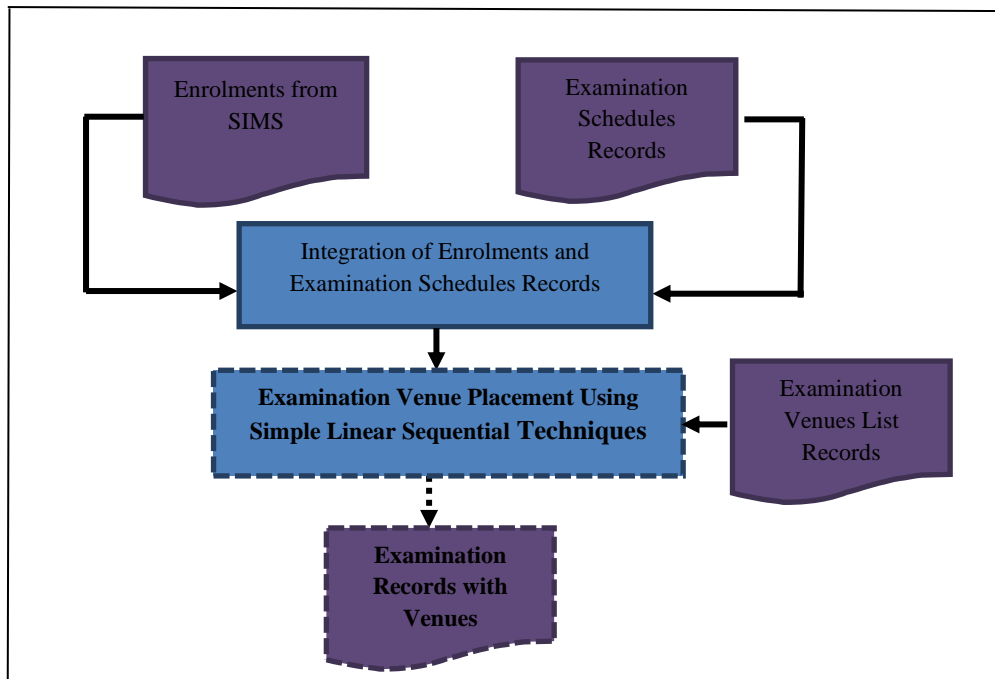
Enrolments from SIMS

Examination Schedules Records

Integration of Enrolments and Examination Schedules Records

Examination Venue Placement Using Simple Linear Sequential Techniques

Examination Venues List Records

Examination Records with Venues